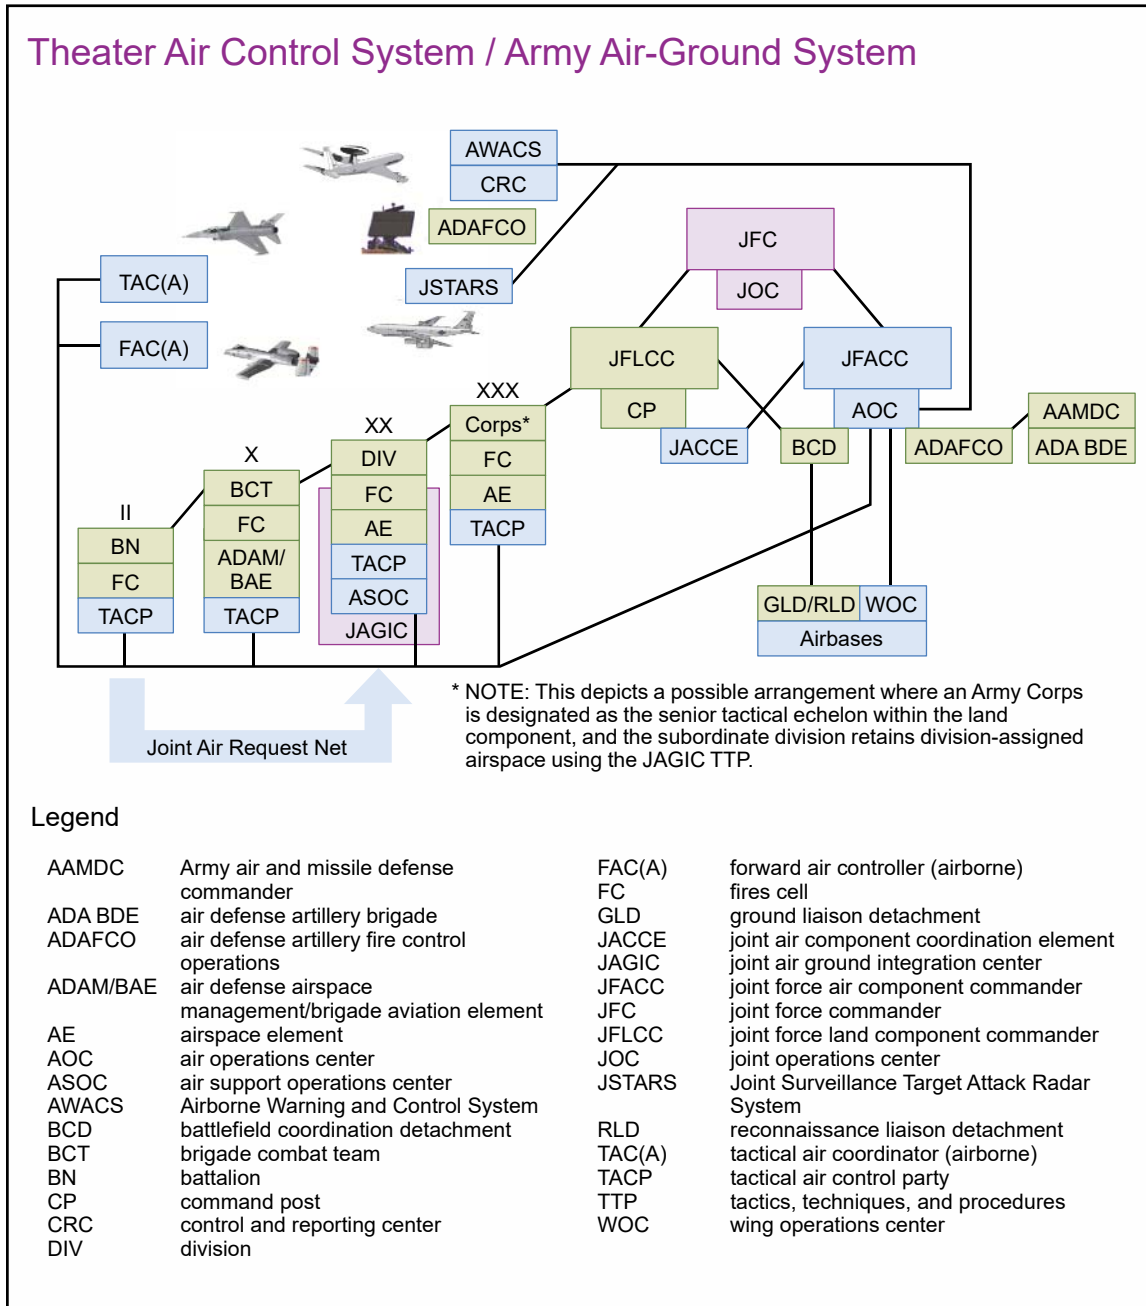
Theater Air Control System / Army Air-Ground System

AWACS
CRC
ADAFCO
TAC(A)
FAC(A)
JSTARS
JFC
JOC
JFLCC
CP
JFACC
AOC
JACCE
BCD
ADAFCO
AAMDC
ADA BDE
XXX
Corps*
FC
AE
TACP
XX
DIV
FC
AE
TACP
ASOC
JAGIC
X
BCT
FC
ADAM/ BAE
TACP
II
BN
FC
TACP
GLD/RLD
WOC
Airbases
Joint Air Request Net

* NOTE: This depicts a possible arrangement where an Army Corps is designated as the senior tactical echelon within the land component, and the subordinate division retains division-assigned airspace using the JAGIC TTP.

Legend

| | |
|---|---|
| AAMDC | Army air and missile defense commander |
| ADA BDE | air defense artillery brigade |
| ADAFCO | air defense artillery fire control operations |
| ADAM/BAE | air defense airspace management/brigade aviation element |
| AE | airspace element |
| AOC | air operations center |
| ASOC | air support operations center |
| AWACS | Airborne Warning and Control System |
| BCD | battlefield coordination detachment |
| BCT | brigade combat team |
| BN | battalion |
| CP | command post |
| CRC | control and reporting center |
| DIV | division |
| FAC(A) | forward air controller (airborne) |
| FC | fires cell |
| GLD | ground liaison detachment |
| JACCE | joint air component coordination element |
| JAGIC | joint air ground integration center |
| JFACC | joint force air component commander |
| JFC | joint force commander |
| JFLCC | joint force land component commander |
| JOC | joint operations center |
| JSTARS | Joint Surveillance Target Attack Radar System |
| RLD | reconnaissance liaison detachment |
| TAC(A) | tactical air coordinator (airborne) |
| TACP | tactical air control party |
| TTP | tactics, techniques, and procedures |
| WOC | wing operations center |